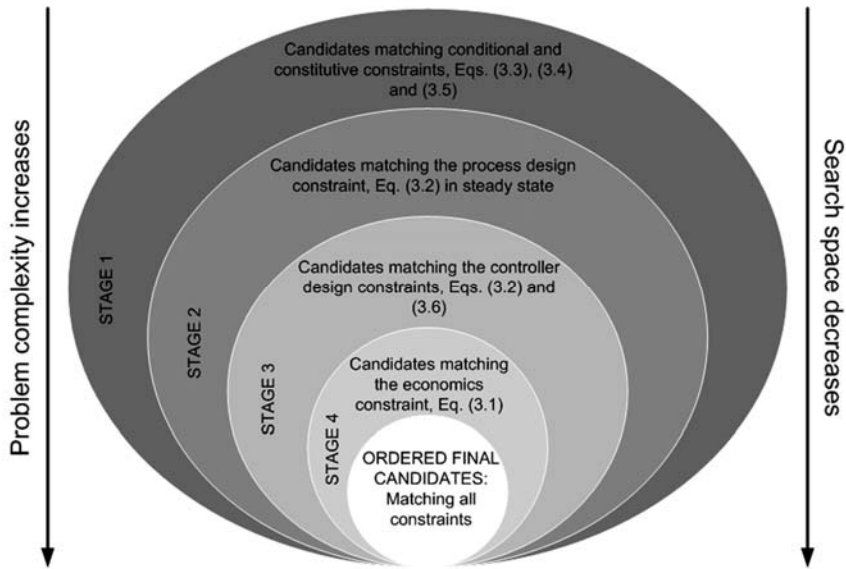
Problem complexity increases

Candidates matching conditional and constitutive constraints, Eqs. (3.3), (3.4) and (3.5)

STAGE 1

Candidates matching the process design constraint, Eq. (3.2) in steady state

STAGE 2

Candidates matching the controller design constraints, Eqs. (3.2) and (3.6)

STAGE 3

Candidates matching the economics constraint, Eq. (3.1)

STAGE 4

ORDERED FINAL CANDIDATES: Matching all constraints

Search space decreases